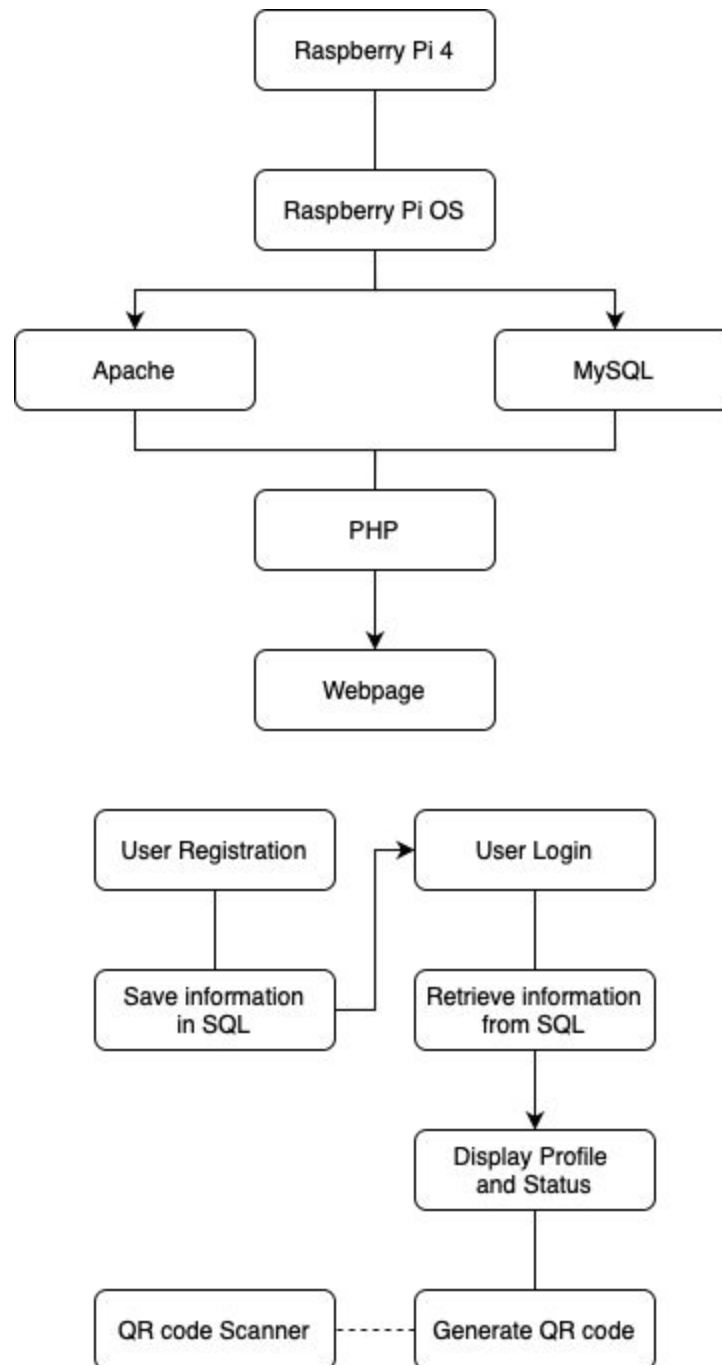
Raspberry Pi 4

Raspberry Pi OS

Apache

MySQL

PHP

Webpage

User Registration

User Login

Save information in SQL

Retrieve information from SQL

Display Profile and Status

QR code Scanner

Generate QR code